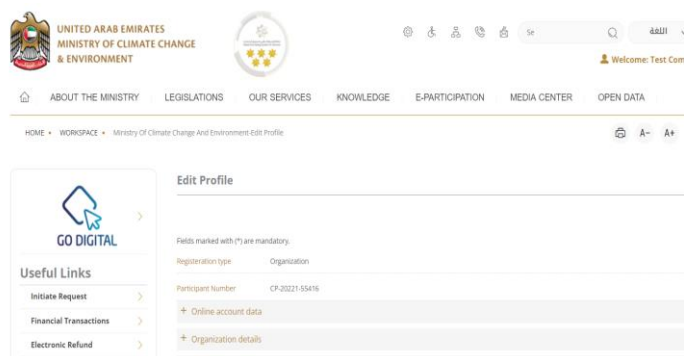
UNITED ARAB EMIRATES
MINISTRY OF CLIMATE CHANGE
& ENVIRONMENT

Se

اللغة

Welcome: Test Com

ABOUT THE MINISTRY LEGISLATIONS OUR SERVICES KNOWLEDGE E-PARTICIPATION MEDIA CENTER OPEN DATA

HOME • WORKSPACE • Ministry Of Climate Change And Environment-Edit Profile

A- A+

GO DIGITAL

Useful Links

Initiate Request

Financial Transactions

Electronic Refund

Edit Profile

Fields marked with (*) are mandatory.

Registeration type Organization

Participant Number CP-20221-55416

+ Online account data

+ Organization details